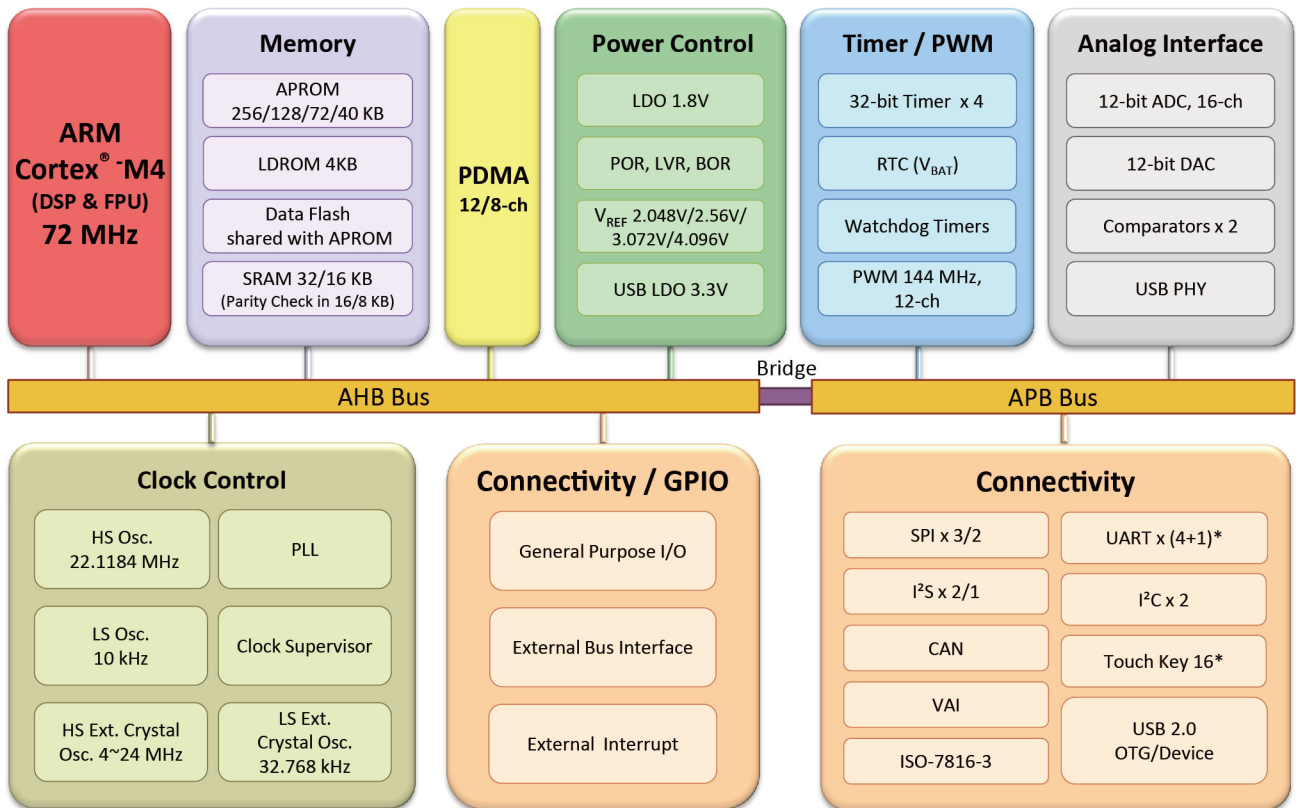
ARM Cortex® -M4 (DSP & FPU) 72 MHz

Memory

APROM 256/128/72/40 KB

LDROM 4KB

Data Flash shared with APROM

SRAM 32/16 KB (Parity Check in 16/8 KB)

PDMA 12/8-ch

Power Control

LDO 1.8V

POR, LVR, BOR

$V_{REF}$ 2.048V/2.56V/ 3.072V/4.096V

USB LDO 3.3V

Timer / PWM

32-bit Timer x 4

RTC ($V_{BAT}$)

Watchdog Timers

PWM 144 MHz, 12-ch

Analog Interface

12-bit ADC, 16-ch

12-bit DAC

Comparators x 2

USB PHY

Bridge

AHB Bus

APB Bus

Clock Control

HS Osc. 22.1184 MHz

PLL

LS Osc. 10 kHz

Clock Supervisor

HS Ext. Crystal Osc. 4~24 MHz

LS Ext. Crystal Osc. 32.768 kHz

Connectivity / GPIO

General Purpose I/O

External Bus Interface

External Interrupt

Connectivity

SPI x 3/2

UART x (4+1)*

I²S x 2/1

I²C x 2

CAN

Touch Key 16*

VAI

USB 2.0 OTG/Device

ISO-7816-3